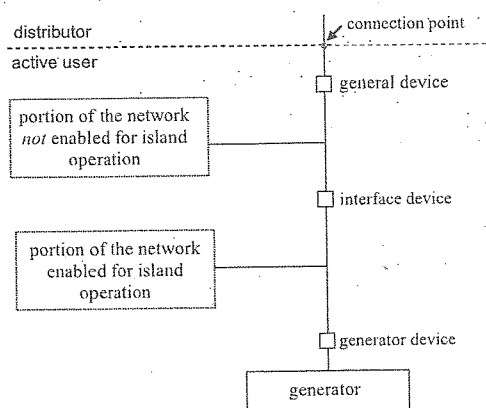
distributor

connection point

active user

general device

portion of the network *not* enabled for island operation

interface device

portion of the network enabled for island operation

generator device

generator